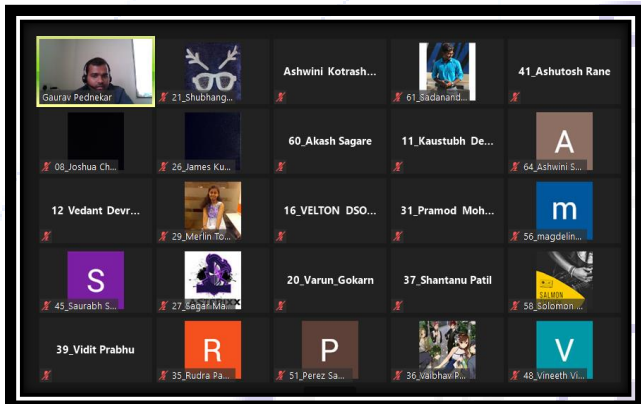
Gaurav Pednekar

21_Shubhang...

Ashwini Kotrash...

61_Sadanand...

41_Ashutosh Rane

08_Joshua Ch...

26_James Ku...

60_Akash Sagare

11_Kaustubh De...

A

64_Ashwini S...

12 Vedant Devr...

29_Merlin To...

16_VELTON DSO...

31_Pramod Moh...

m

56_magdelin...

S

45_Saurabh S...

27_Sagar Ma...

20_Varun_Gokarn

37_Shantanu Patil

SALMON

58_Solomon ...

39_Vidit Prabhu

R

35_Rudra Pa...

P

51_Perez Sa...

36_Vaibhav P...

V

48_Vineeth Vi...